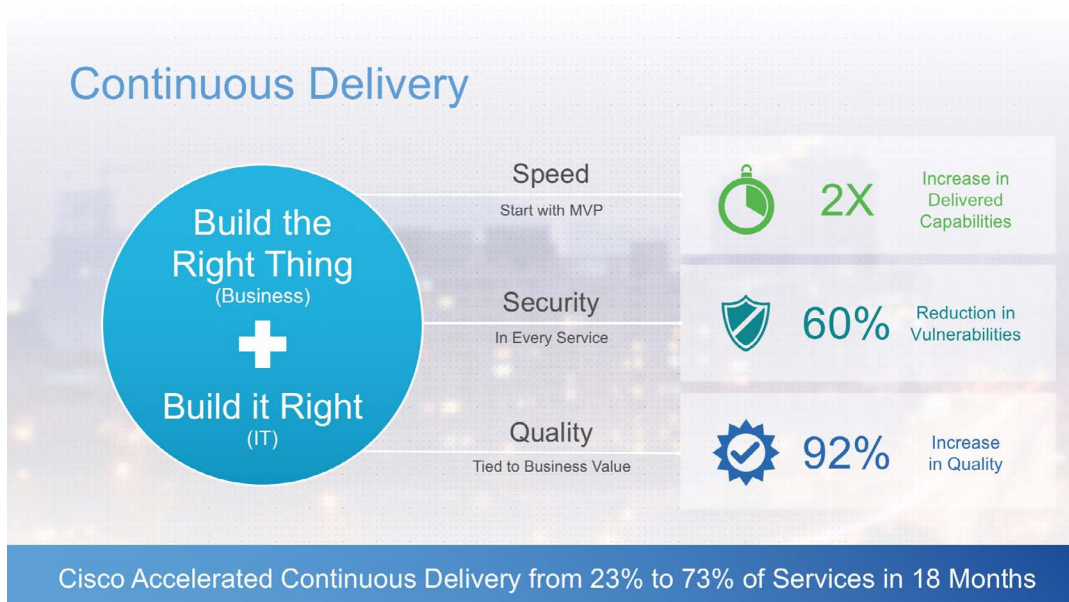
Continuous Delivery

Build the Right Thing
(Business)

Build it Right
(IT)

Speed
Start with MVP

2X
Increase in Delivered Capabilities

Security
In Every Service

60%
Reduction in Vulnerabilities

Quality
Tied to Business Value

92%
Increase in Quality

Cisco Accelerated Continuous Delivery from 23% to 73% of Services in 18 Months